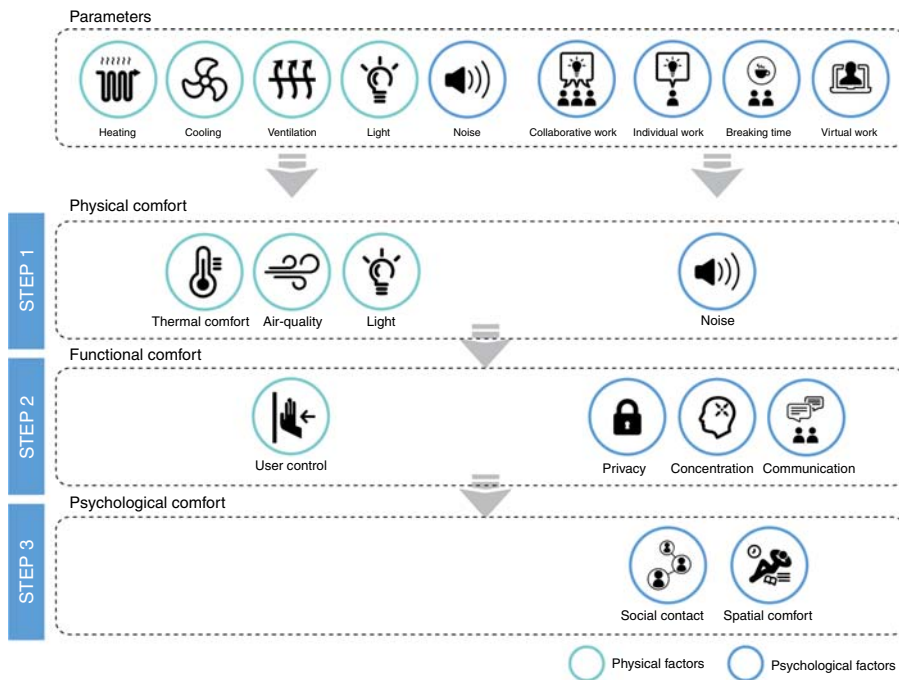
Parameters

Heating Cooling Ventilation Light Noise Collaborative work Individual work Breaking time Virtual work

STEP 1

Physical comfort

Thermal comfort Air-quality Light Noise

STEP 2

Functional comfort

User control Privacy Concentration Communication

STEP 3

Psychological comfort

Social contact Spatial comfort

Physical factors Psychological factors